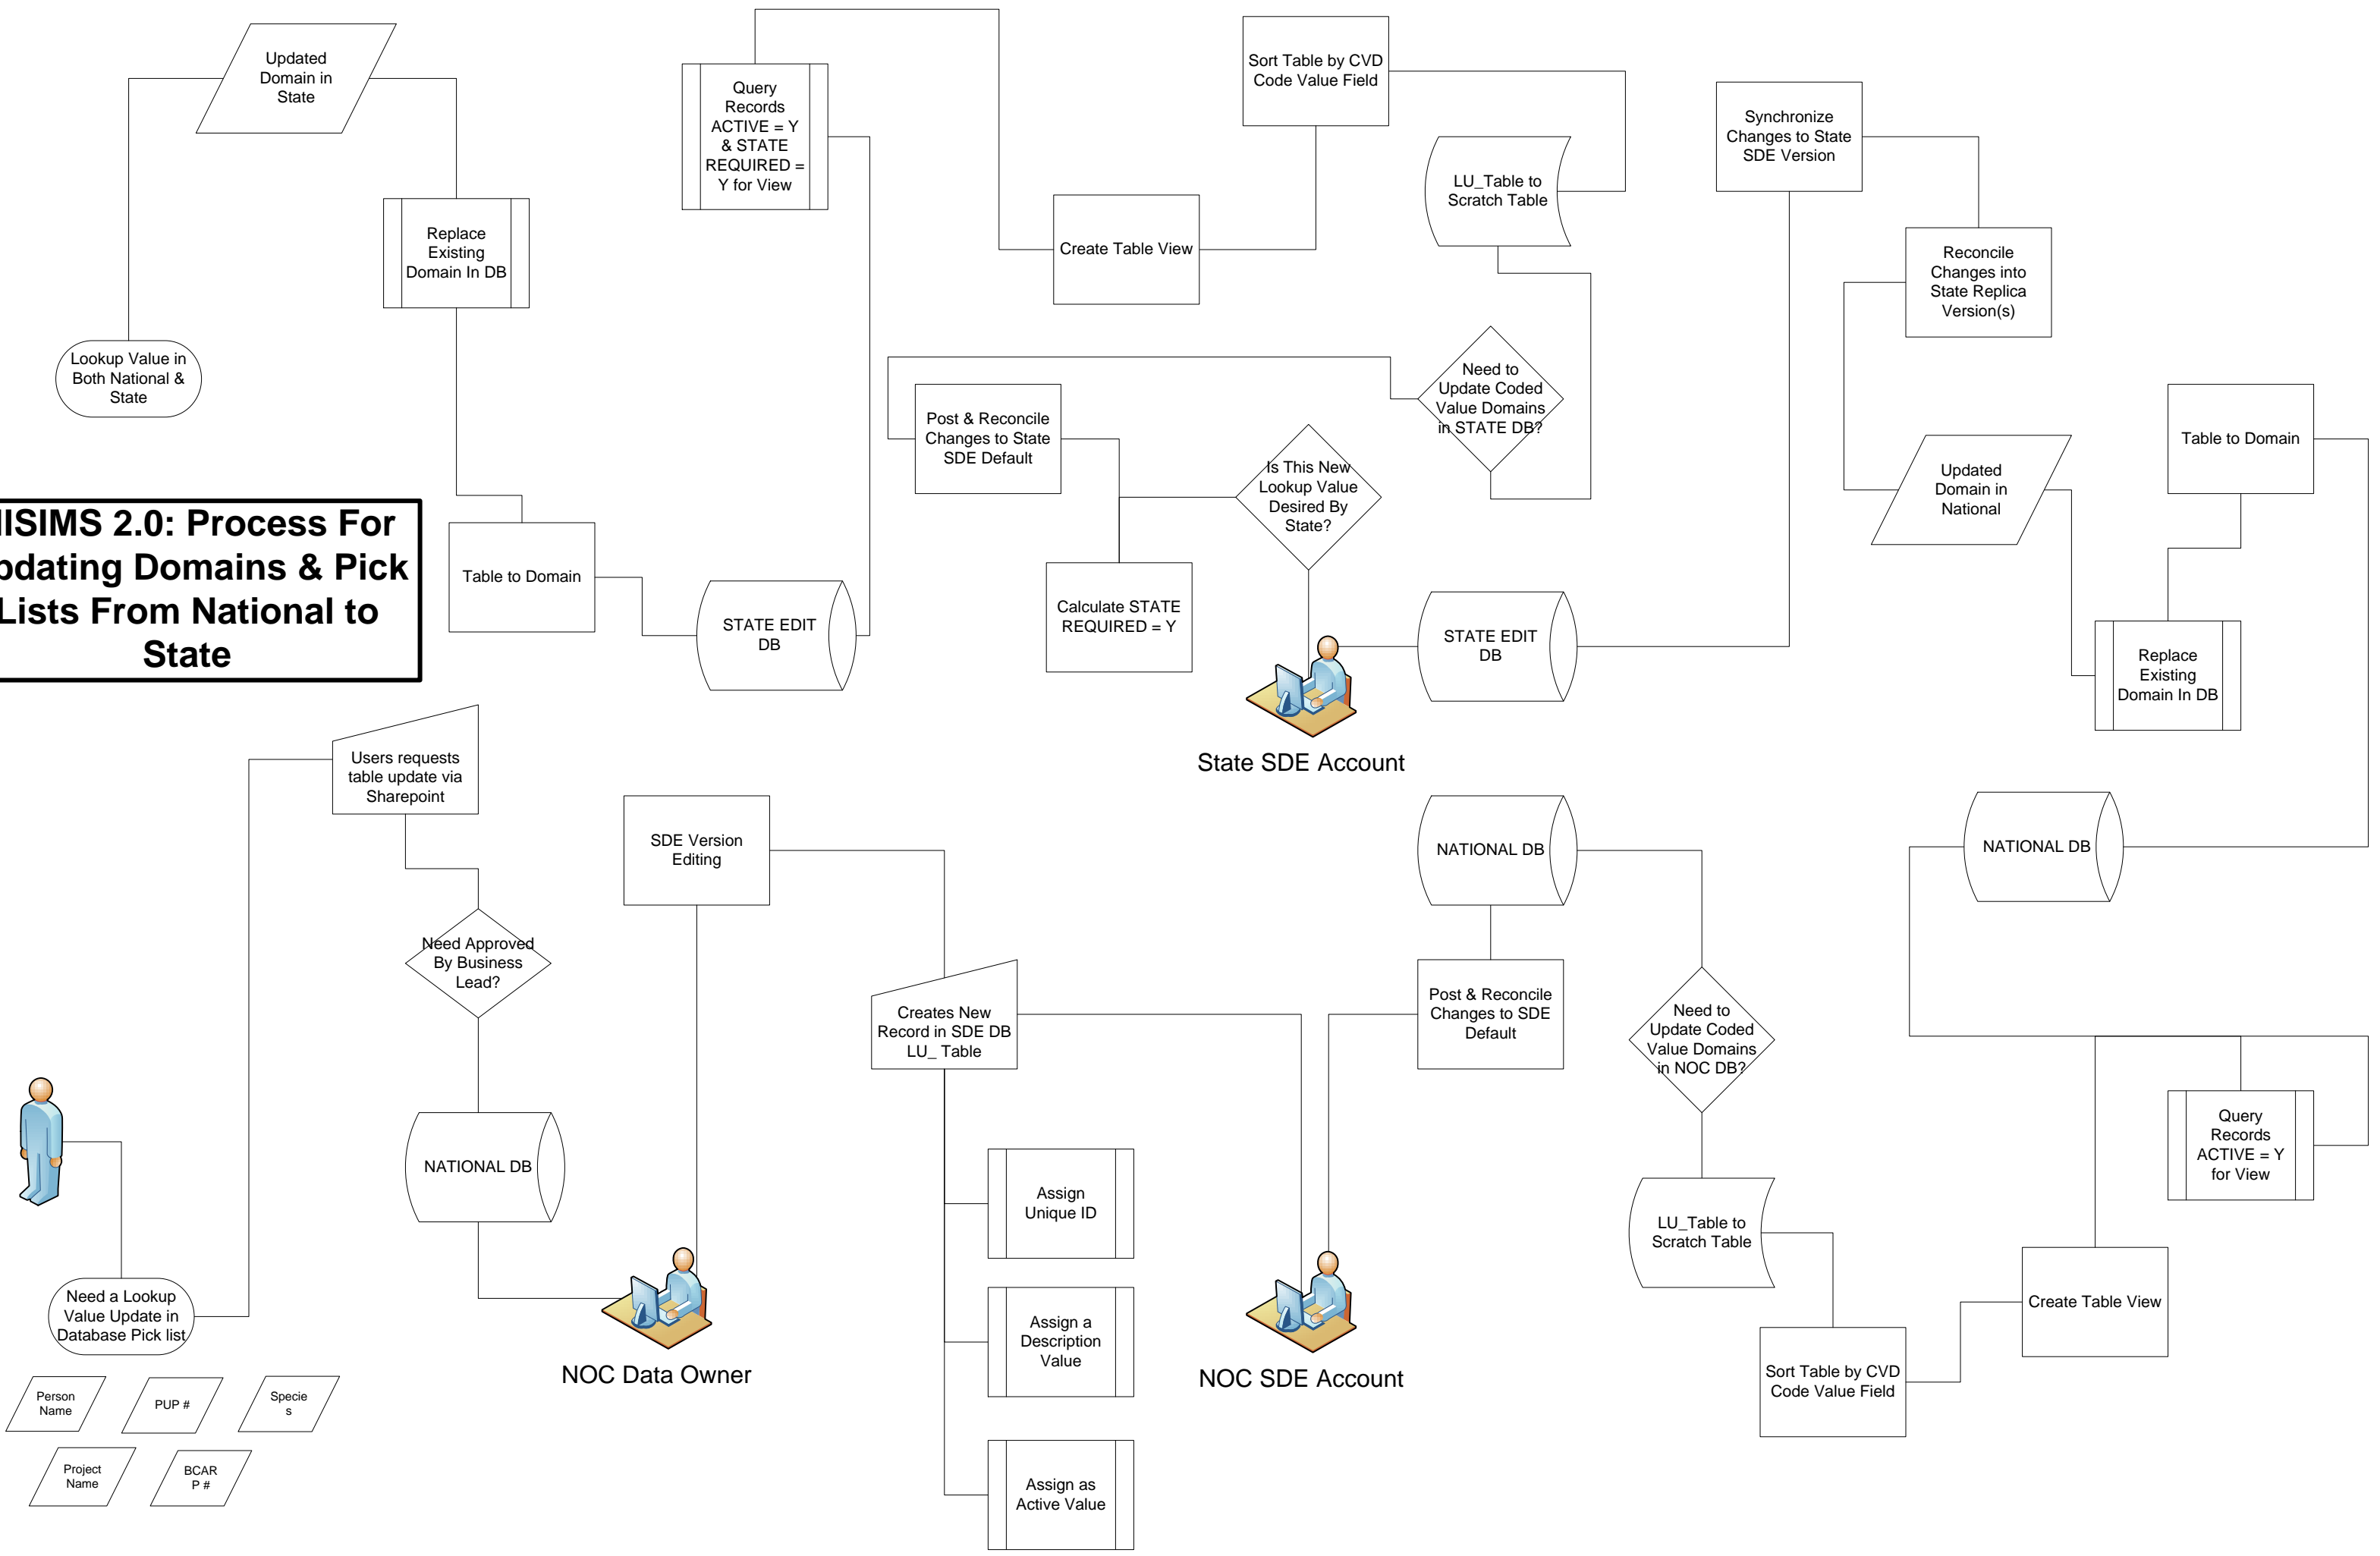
ISIMS 2.0: Process For odating Domains & Pick Lists From National to State

Updated Domain in State

Replace Existing Domain In DB

Lookup Value in Both National & State

Table to Domain

STATE EDIT DB

Query Records ACTIVE = Y & STATE REQUIRED = Y for View

Create Table View

Sort Table by CVD Code Value Field

LU_Table to Scratch Table

Need to Update Coded Value Domains in STATE DB?

Post & Reconcile Changes to State SDE Default

Is This New Lookup Value Desired By State?

Calculate STATE REQUIRED = Y

STATE EDIT DB

State SDE Account

Synchronize Changes to State SDE Version

Reconcile Changes into State Replica Version(s)

Updated Domain in National

Table to Domain

Replace Existing Domain In DB

Users requests table update via Sharepoint

Need Approved By Business Lead?

NATIONAL DB

SDE Version Editing

Creates New Record in SDE DB LU_ Table

Assign Unique ID

Assign a Description Value

Assign as Active Value

NOC Data Owner

NOC SDE Account

NATIONAL DB

Post & Reconcile Changes to SDE Default

Need to Update Coded Value Domains in NOC DB?

LU_Table to Scratch Table

Sort Table by CVD Code Value Field

Create Table View

NATIONAL DB

Query Records ACTIVE = Y for View

Need a Lookup Value Update in Database Pick list

Person Name

PUP #

Specie s

Project Name

BCAR P #